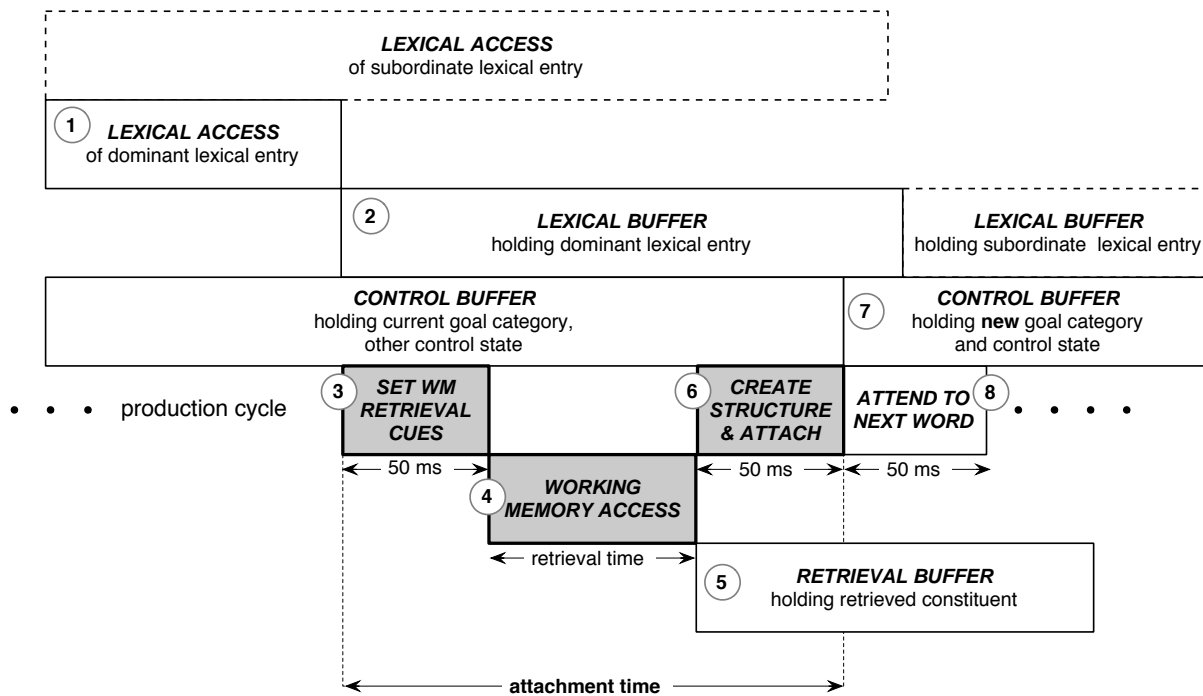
LEXICAL ACCESS
of subordinate lexical entry

1 LEXICAL ACCESS
of dominant lexical entry

2 LEXICAL BUFFER
holding dominant lexical entry

LEXICAL BUFFER
holding subordinate lexical entry

CONTROL BUFFER
holding current goal category, other control state

7 CONTROL BUFFER
holding **new** goal category and control state

• • • production cycle

3 SET WM RETRIEVAL CUES

6 CREATE STRUCTURE & ATTACH

ATTEND TO NEXT WORD 8

• • • •

50 ms

50 ms

50 ms

4 WORKING MEMORY ACCESS

retrieval time

5 RETRIEVAL BUFFER
holding retrieved constituent

attachment time